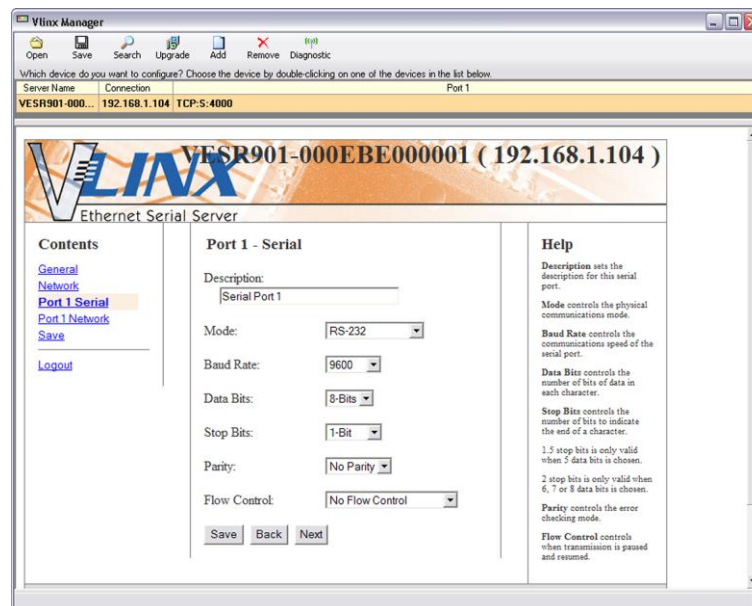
Vlinx Manager

Open Save Search Upgrade Add Remove Diagnostic

Which device do you want to configure? Choose the device by double-clicking on one of the devices in the list below.

| Server Name | Connection | Port 1 |
|---|---|---|
| VESR901-000... | 192.168.1.104 | TCP:S:4000 |

VLINX Ethernet Serial Server

VESR901-000EBE000001 ( 192.168.1.104 )

Contents

General
Network
Port 1 Serial
Port 1 Network
Save

Logout

Port 1 - Serial

Description:
Serial Port 1

Mode: RS-232

Baud Rate: 9600

Data Bits: 8-Bits

Stop Bits: 1-Bit

Parity: No Parity

Flow Control: No Flow Control

Save Back Next

Help

Description sets the description for this serial port.

Mode controls the physical communications mode.

Baud Rate controls the communications speed of the serial port.

Data Bits controls the number of bits of data in each character.

Stop Bits controls the number of bits to indicate the end of a character.

1.5 stop bits is only valid when 5 data bits is chosen.

2 stop bits is only valid when 6, 7 or 8 data bits is chosen.

Parity controls the error checking mode.

Flow Control controls when transmission is paused and resumed.